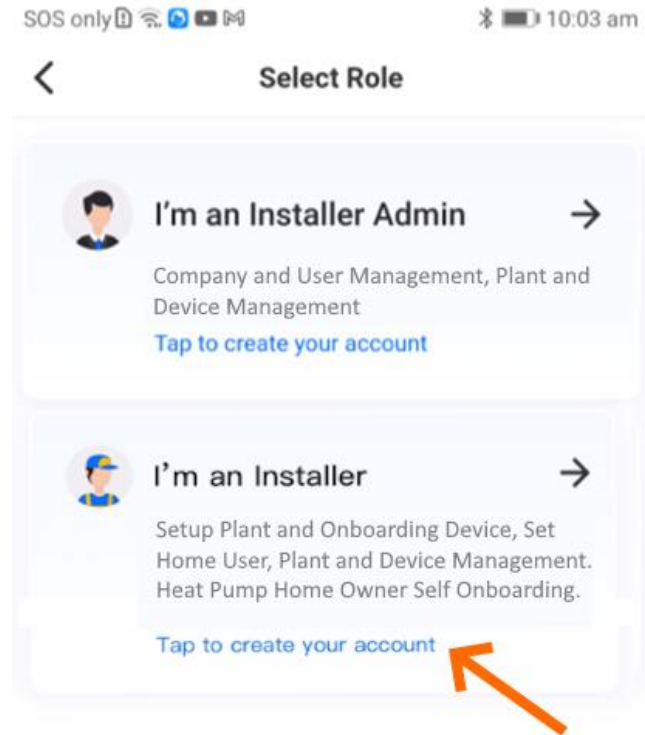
SOS only 10:03 am

Select Role

I’m an Installer Admin

Company and User Management, Plant and Device Management

Tap to create your account

I’m an Installer

Setup Plant and Onboarding Device, Set Home User, Plant and Device Management. Heat Pump Home Owner Self Onboarding.

Tap to create your account